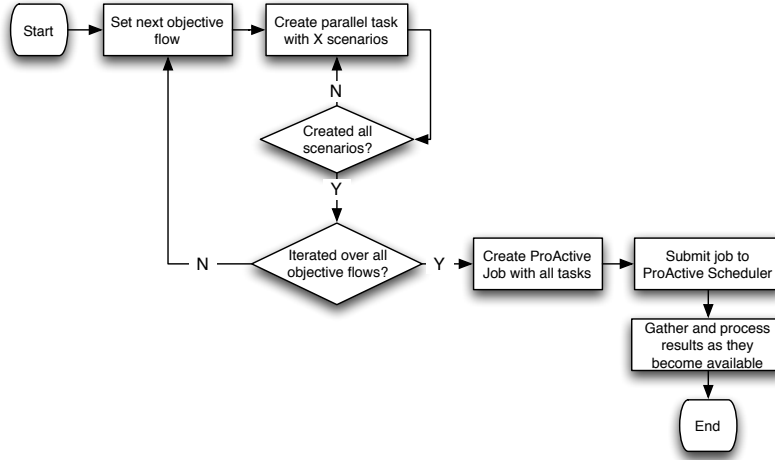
Start

Set next objective flow

Create parallel task with X scenarios

N

Created all scenarios?

Y

N

Iterated over all objective flows?

Y

Create ProActive Job with all tasks

Submit job to ProActive Scheduler

Gather and process results as they become available

End